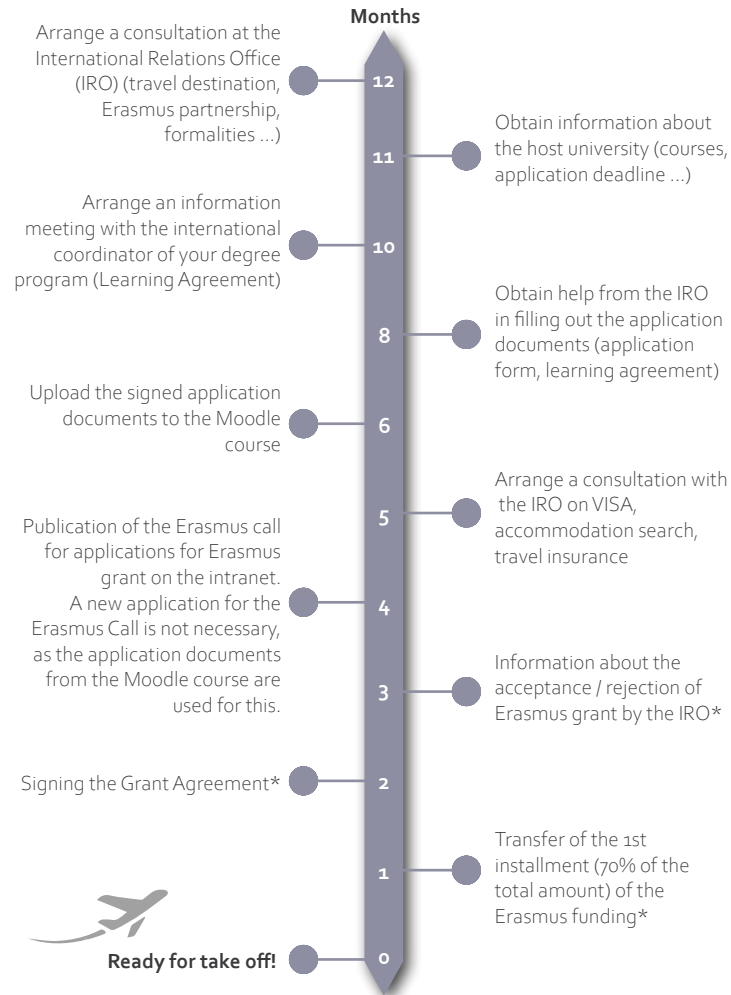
Months

Arrange a consultation at the International Relations Office (IRO) (travel destination, Erasmus partnership, formalities ...)

12

11

Obtain information about the host university (courses, application deadline ...)

Arrange an information meeting with the international coordinator of your degree program (Learning Agreement)

10

8

Obtain help from the IRO in filling out the application documents (application form, learning agreement)

Upload the signed application documents to the Moodle course

6

5

Arrange a consultation with the IRO on VISA, accommodation search, travel insurance

Publication of the Erasmus call for applications for Erasmus grant on the intranet. A new application for the Erasmus Call is not necessary, as the application documents from the Moodle course are used for this.

4

3

Information about the acceptance / rejection of Erasmus grant by the IRO*

Signing the Grant Agreement*

2

1

Transfer of the 1st installment (70% of the total amount) of the Erasmus funding*

Ready for take off!

0